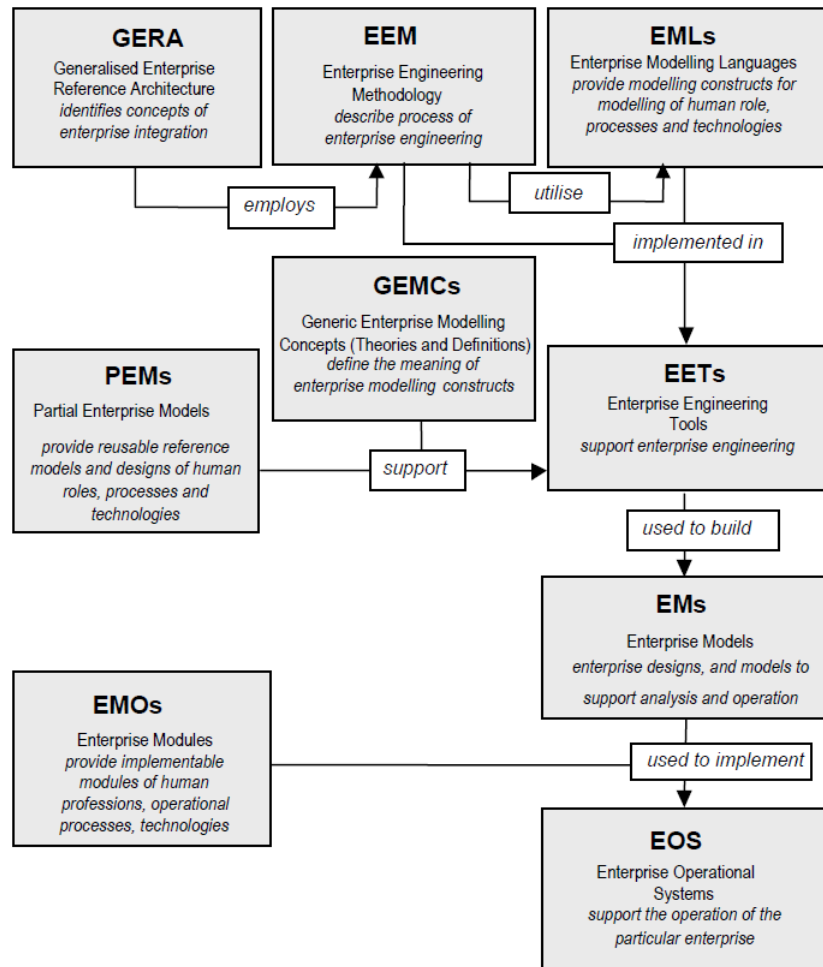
GERA
Generalised Enterprise Reference Architecture
identifies concepts of enterprise integration

EEM
Enterprise Engineering Methodology
describe process of enterprise engineering

EMLs
Enterprise Modelling Languages
provide modelling constructs for modelling of human role, processes and technologies

employs

utilise

implemented in

GEMCs
Generic Enterprise Modelling Concepts (Theories and Definitions)
define the meaning of enterprise modelling constructs

PEMs
Partial Enterprise Models
provide reusable reference models and designs of human roles, processes and technologies

EETs
Enterprise Engineering Tools
support enterprise engineering

support

used to build

EMs
Enterprise Models
enterprise designs, and models to support analysis and operation

EMOs
Enterprise Modules
provide implementable modules of human professions, operational processes, technologies

used to implement

EOS
Enterprise Operational Systems
support the operation of the particular enterprise